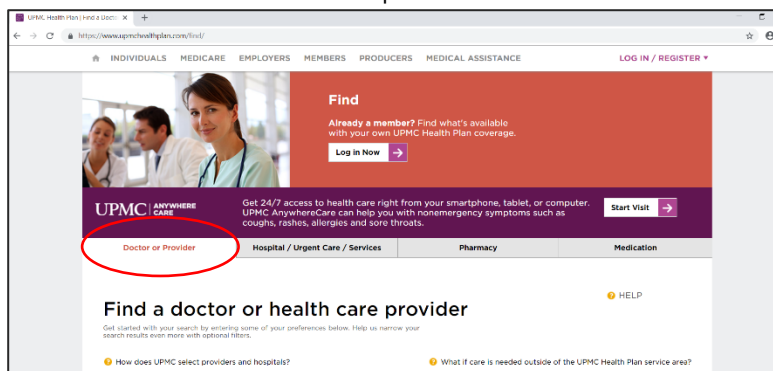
UPMC Health Plan | Find a Doctor
https://www.upmchealthplan.com/find/

INDIVIDUALS MEDICARE EMPLOYERS MEMBERS PRODUCERS MEDICAL ASSISTANCE LOG IN / REGISTER

Find

Already a member? Find what's available with your own UPMC Health Plan coverage.

Log in Now

UPMC ANYWHERE CARE

Get 24/7 access to health care right from your smartphone, tablet, or computer. UPMC AnywhereCare can help you with nonemergency symptoms such as coughs, rashes, allergies and sore throats.

Start Visit

Doctor or Provider | Hospital / Urgent Care / Services | Pharmacy | Medication

Find a doctor or health care provider

HELP

Get started with your search by entering some of your preferences below. Help us narrow your search results even more with optional filters.

How does UPMC select providers and hospitals?

What if care is needed outside of the UPMC Health Plan service area?